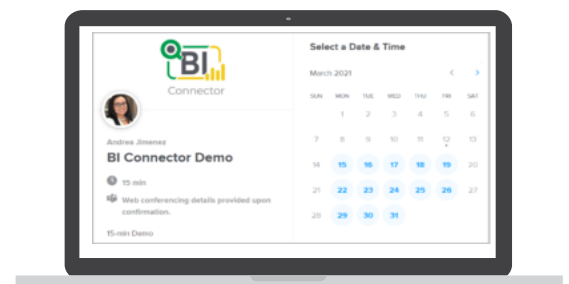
BI
Connector

Andrea Jimenez
BI Connector Demo

15 min

Web conferencing details provided upon confirmation.

15-min Demo

Select a Date & Time

March 2021

| SUN | MON | TUE | WED | THU | FRI | SAT |
|---|---|---|---|---|---|---|
| | 1 | 2 | 3 | 4 | 5 | 6 |
| 7 | 8 | 9 | 10 | 11 | 12 | 13 |
| 14 | 15 | 16 | 17 | 18 | 19 | 20 |
| 21 | 22 | 23 | 24 | 25 | 26 | 27 |
| 28 | 29 | 30 | 31 | | | |